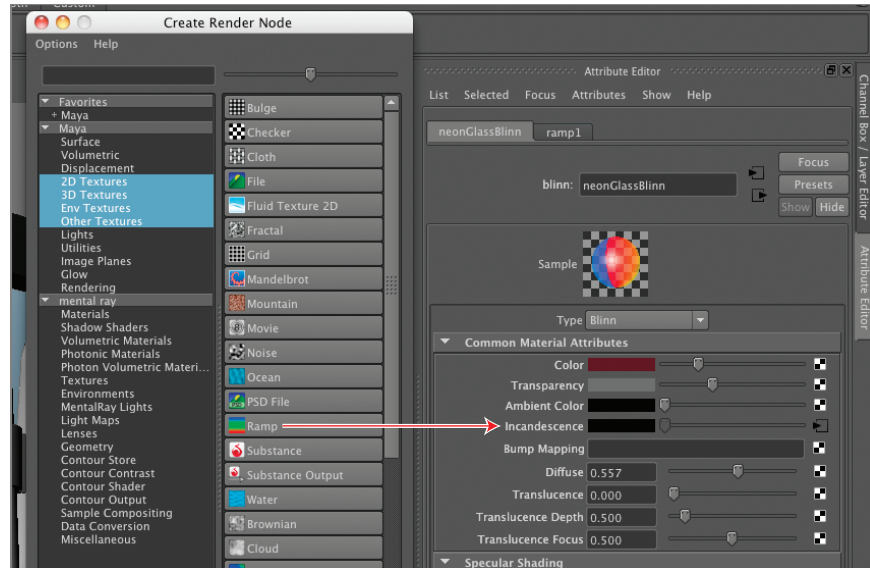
Create Render Node

Options Help

Favorites
+ Maya
Maya
Surface
Volumetric
Displacement
2D Textures
3D Textures
Env Textures
Other Textures
Lights
Utilities
Image Planes
Glow
Rendering
mental ray
Materials
Shadow Shaders
Volumetric Materials
Photonic Materials
Photon Volumetric Materi...
Textures
Environments
MentalRay Lights
Light Maps
Lenses
Geometry
Contour Store
Contour Contrast
Contour Shader
Contour Output
Sample Compositing
Data Conversion
Miscellaneous

Bulge
Checker
Cloth
File
Fluid Texture 2D
Fractal
Grid
Mandelbrot
Mountain
Movie
Noise
Ocean
PSD File
Ramp
Substance
Substance Output
Water
Brownian
Cloud

Attribute Editor

List Selected Focus Attributes Show Help

neonGlassBlinn ramp1

blinn: neonGlassBlinn

Focus
Presets
Show Hide

Sample

Type Blinn

Common Material Attributes

Color
Transparency
Ambient Color
Incandescence
Bump Mapping
Diffuse 0.557
Translucence 0.000
Translucence Depth 0.500
Translucence Focus 0.500

Specular Shading

Channel Box / Layer Editor
Attribute Editor